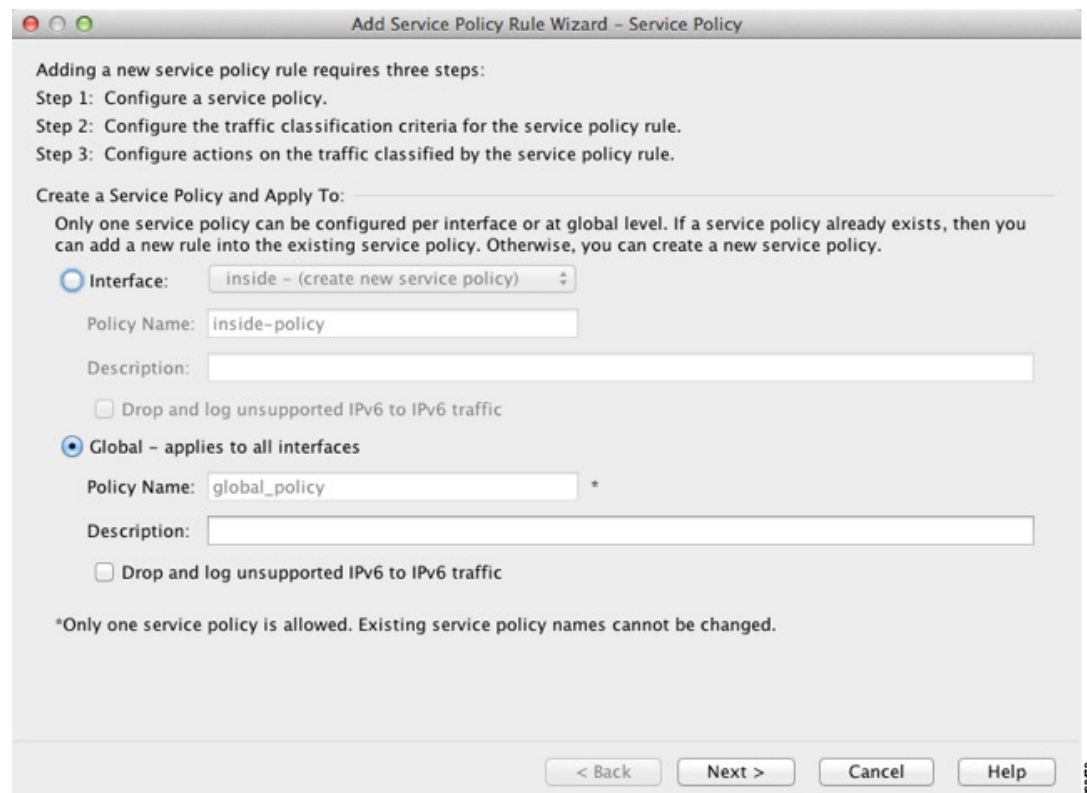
Add Service Policy Rule Wizard – Service Policy

Adding a new service policy rule requires three steps:
Step 1: Configure a service policy.
Step 2: Configure the traffic classification criteria for the service policy rule.
Step 3: Configure actions on the traffic classified by the service policy rule.

Create a Service Policy and Apply To:
Only one service policy can be configured per interface or at global level. If a service policy already exists, then you can add a new rule into the existing service policy. Otherwise, you can create a new service policy.

Interface: inside – (create new service policy)
Policy Name: inside-policy
Description:
Drop and log unsupported IPv6 to IPv6 traffic

Global – applies to all interfaces
Policy Name: global_policy *
Description:
Drop and log unsupported IPv6 to IPv6 traffic

*Only one service policy is allowed. Existing service policy names cannot be changed.

< Back Next > Cancel Help